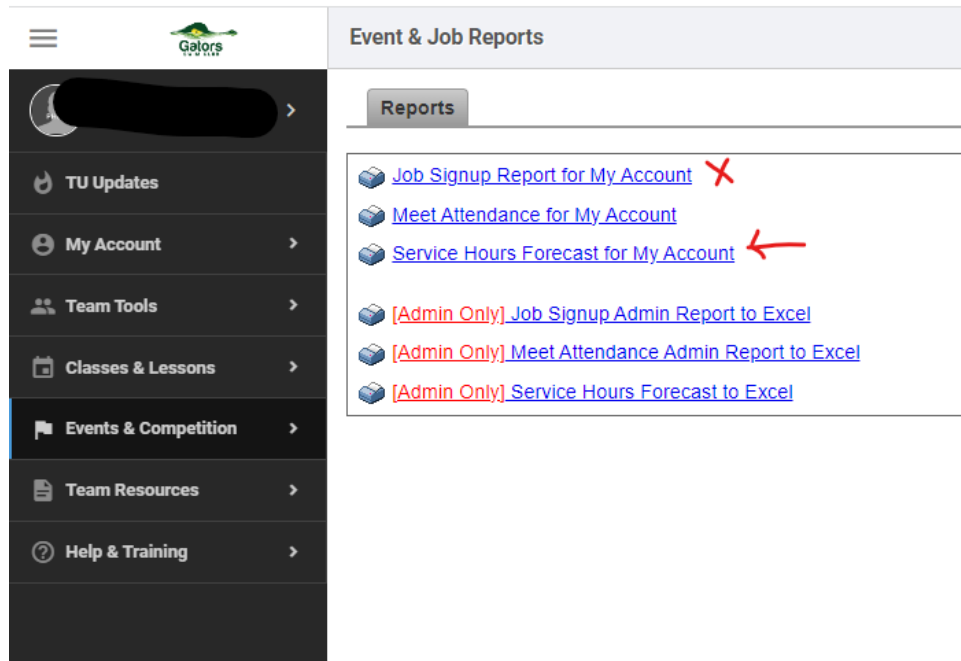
Gators
SWIM CLUB

Event & Job Reports

TU Updates
My Account
Team Tools
Classes & Lessons
Events & Competition
Team Resources
Help & Training

Reports

Job Signup Report for My Account
Meet Attendance for My Account
Service Hours Forecast for My Account

[Admin Only] Job Signup Admin Report to Excel
[Admin Only] Meet Attendance Admin Report to Excel
[Admin Only] Service Hours Forecast to Excel